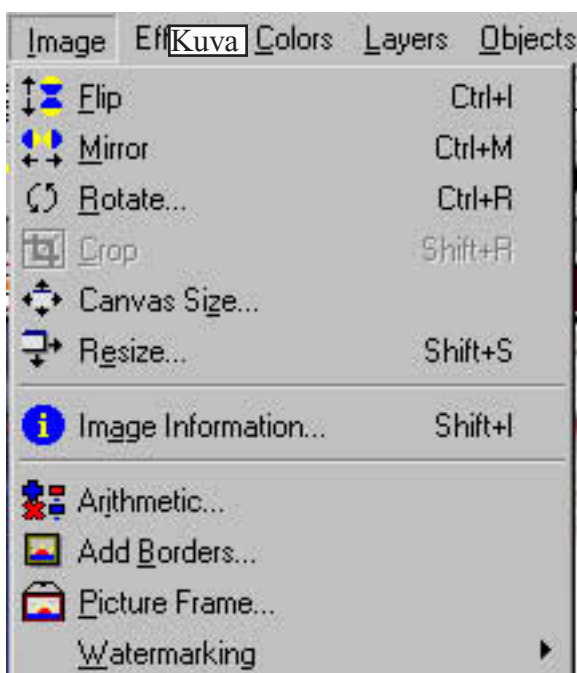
Image Eff Kuva Colors Layers Objects

Flip Ctrl+I
Mirror Ctrl+M
Rotate... Ctrl+R
Crop Shift+R
Canvas Size...
Resize... Shift+S

Image Information... Shift+I

Arithmetic...
Add Borders...
Picture Frame...
Watermarking